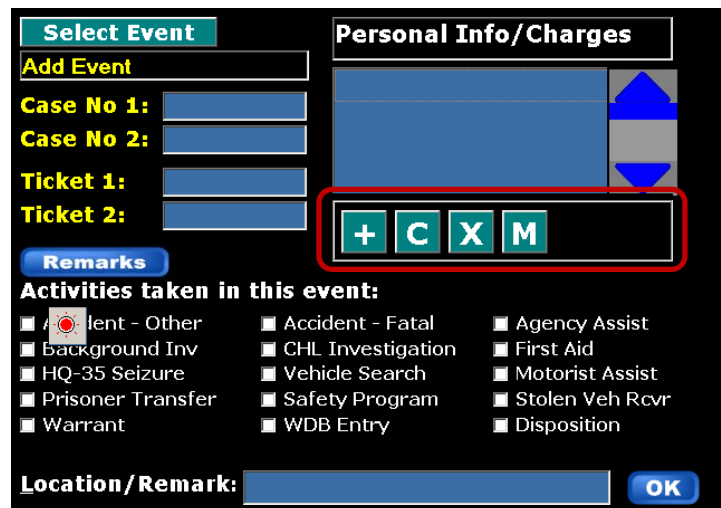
Select Event

Add Event

Case No 1:

Case No 2:

Ticket 1:

Ticket 2:

Personal Info/Charges

+ C X M

Remarks

Activities taken in this event:

A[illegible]dent - Other
Background Inv
HQ-35 Seizure
Prisoner Transfer
Warrant

Accident - Fatal
CHL Investigation
Vehicle Search
Safety Program
WDB Entry

Agency Assist
First Aid
Motorist Assist
Stolen Veh Rcvr
Disposition

Location/Remark:

OK